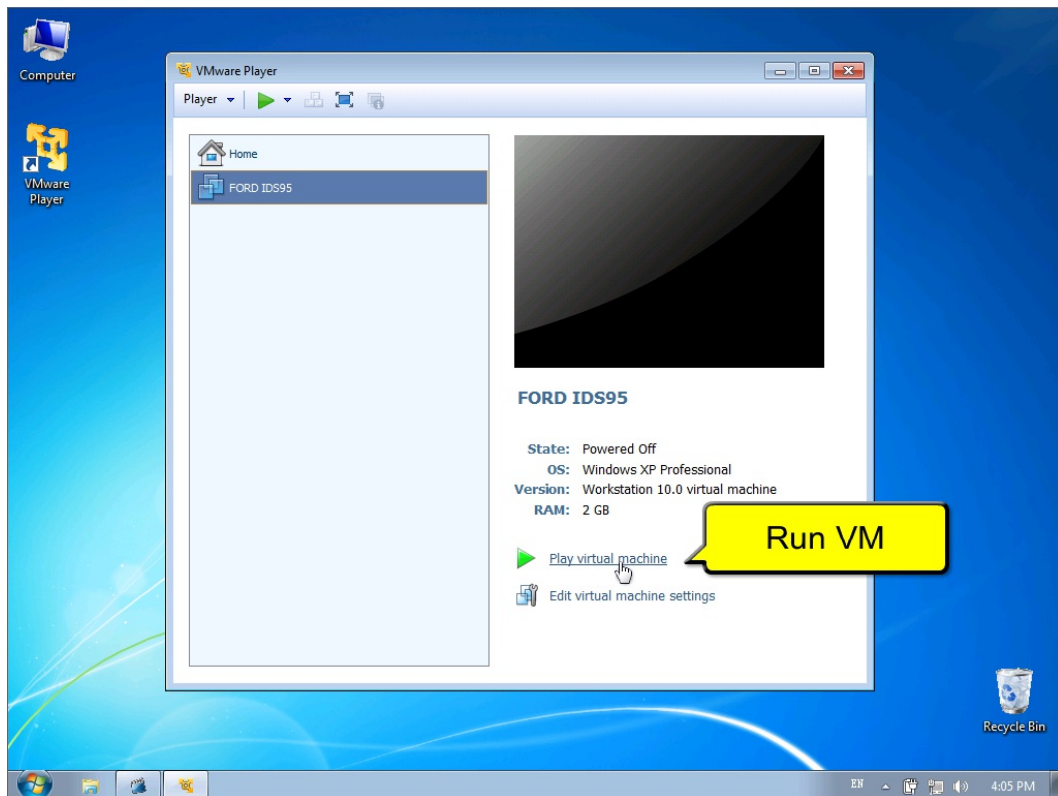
Computer

VMware Player

VMware Player

Player

Home

FORD IDS95

FORD IDS95

State: Powered Off
OS: Windows XP Professional
Version: Workstation 10.0 virtual machine
RAM: 2 GB

Run VM

Play virtual machine

Edit virtual machine settings

Recycle Bin

EN

4:05 PM